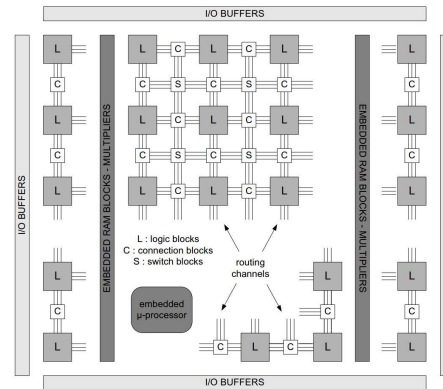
I/O BUFFERS

I/O BUFFERS

L
C
L
C
L

L C L C L
C S C S C
L C L C L
C S C S C
L C L C L

L
C
L

EMBEDDED RAM BLOCKS - MULTIPLIERS

EMBEDDED RAM BLOCKS - MULTIPLIERS

L
C
L
C
L

L : logic blocks
C : connection blocks
S : switch blocks

routing channels

embedded µ-processor

L
C
L

C L C L

L
C
L

I/O BUFFERS